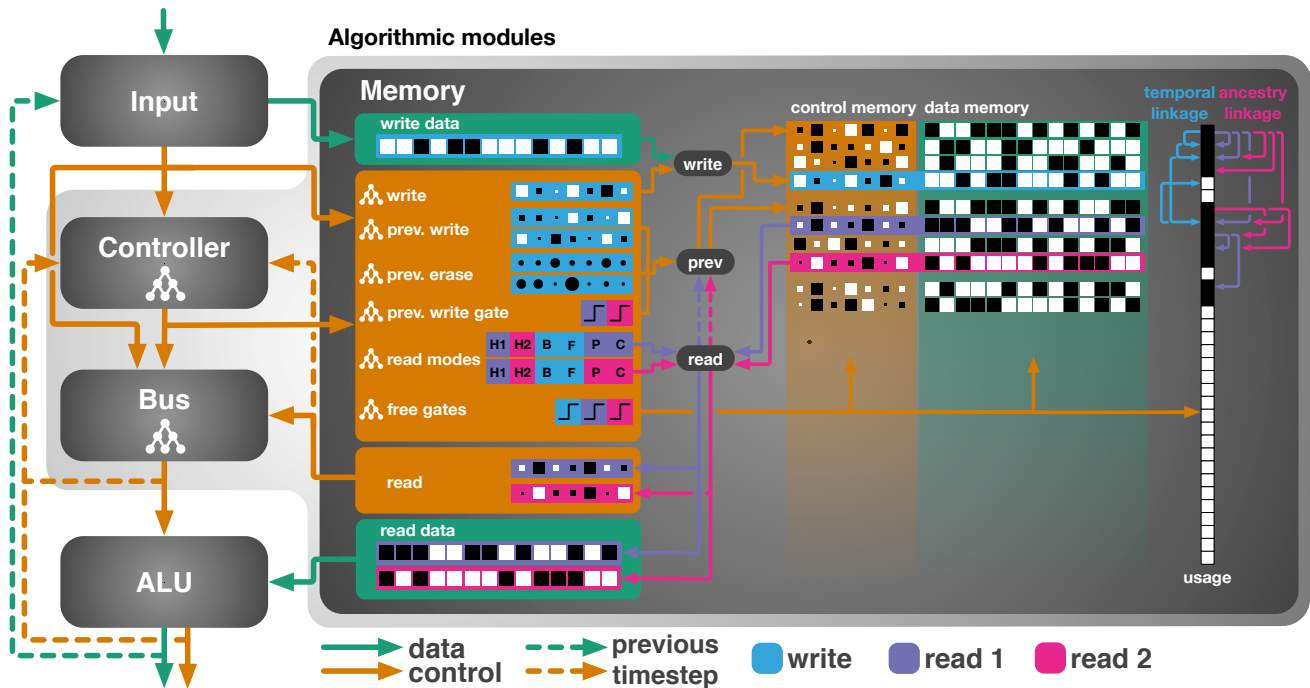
Algorithmic modules

Input

Controller

Bus

ALU

Memory

write data

write

prev. write

prev. erase

prev. write gate

read modes

H1 H2 B F P C

H1 H2 B F P C

free gates

read

read data

write

prev

read

control memory

data memory

temporal linkage

ancestry linkage

usage

data

control

previous timestep

write

read 1

read 2